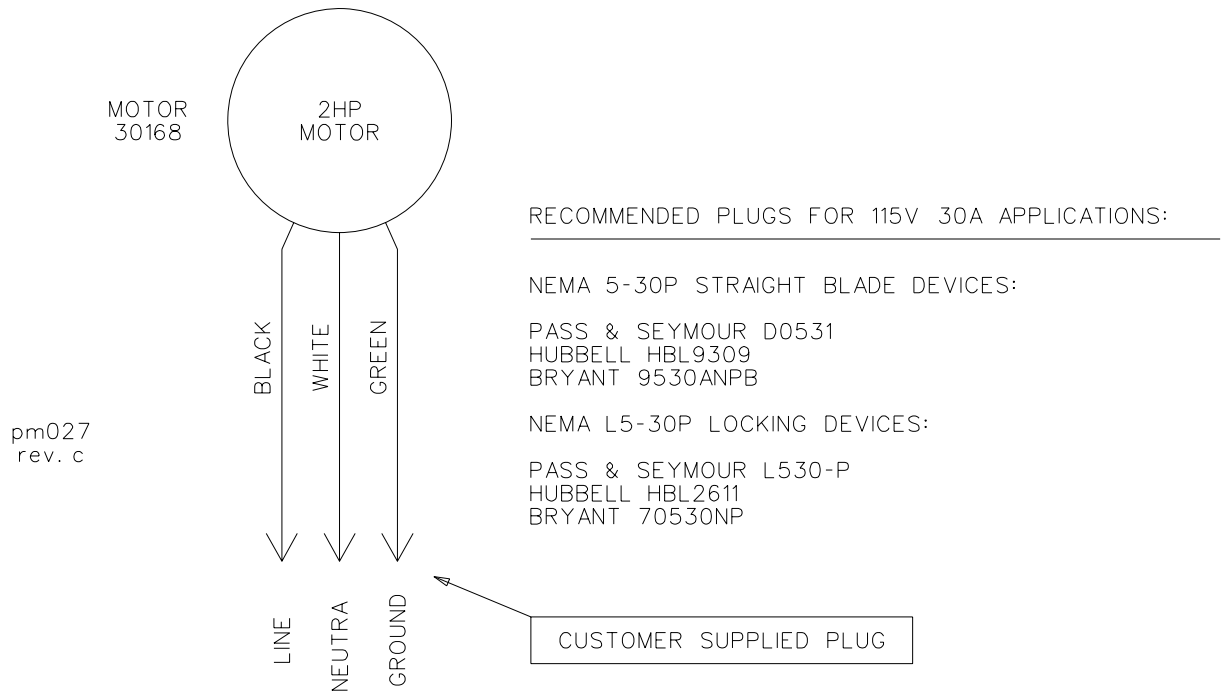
MOTOR
30168

2HP
MOTOR

BLACK
WHITE
GREEN

pm027
rev. c

LINE
NEUTRA
GROUND

RECOMMENDED PLUGS FOR 115V 30A APPLICATIONS:

NEMA 5-30P STRAIGHT BLADE DEVICES:

PASS & SEYMOUR D0531
HUBBELL HBL9309
BRYANT 9530ANPB

NEMA L5-30P LOCKING DEVICES:

PASS & SEYMOUR L530-P
HUBBELL HBL2611
BRYANT 70530NP

CUSTOMER SUPPLIED PLUG